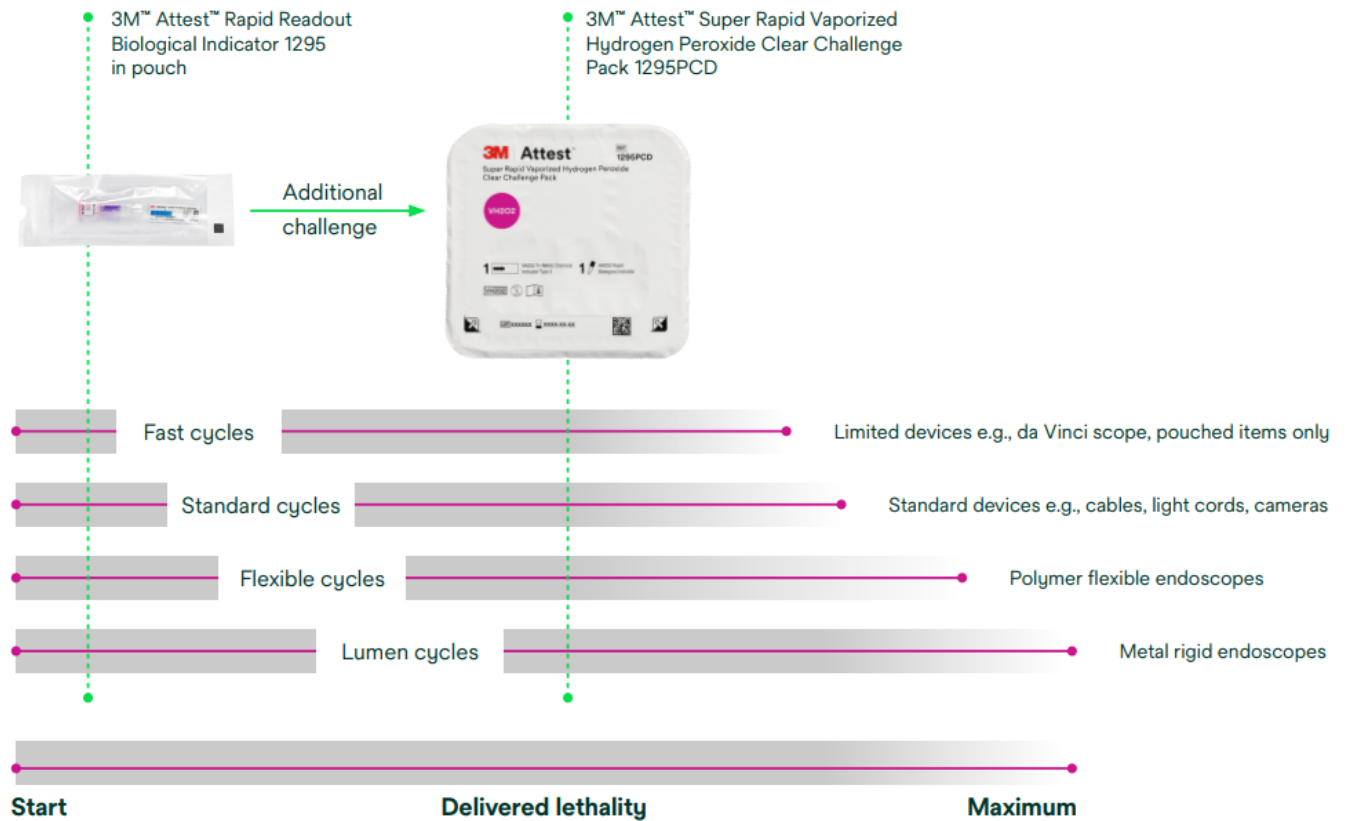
3M™ Attest™ Rapid Readout Biological Indicator 1295 in pouch

3M™ Attest™ Super Rapid Vaporized Hydrogen Peroxide Clear Challenge Pack 1295PCD

Additional challenge

3M Attest
1295PCD
Super Rapid Vaporized Hydrogen Peroxide Clear Challenge Pack
VH2O2

Fast cycles
Limited devices e.g., da Vinci scope, pouched items only

Standard cycles
Standard devices e.g., cables, light cords, cameras

Flexible cycles
Polymer flexible endoscopes

Lumen cycles
Metal rigid endoscopes

Start
Delivered lethality
Maximum